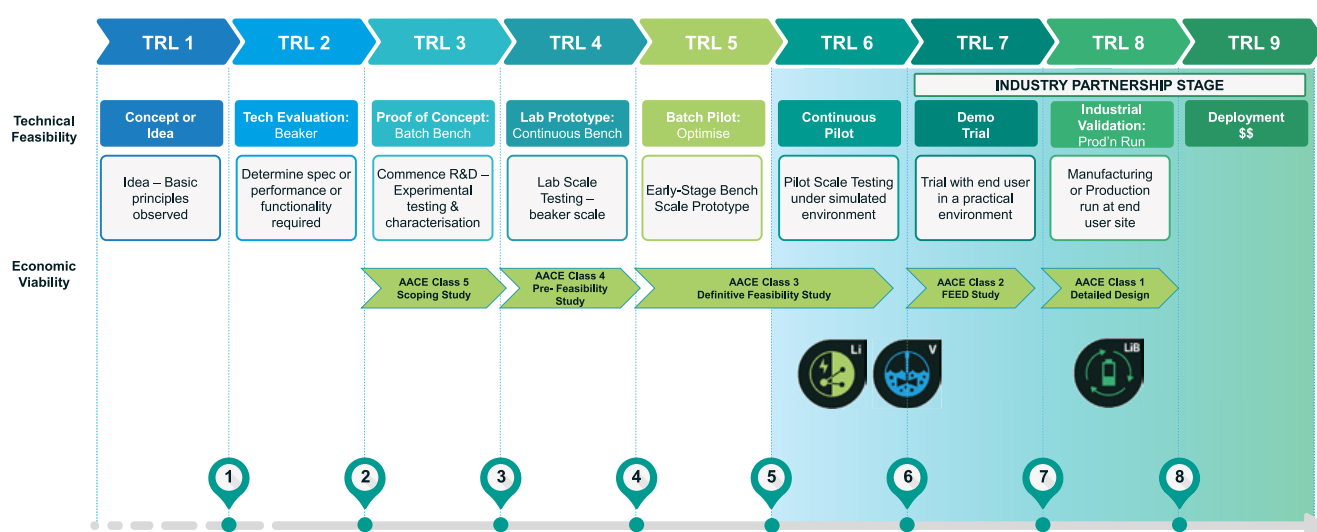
TRL 1
TRL 2
TRL 3
TRL 4
TRL 5
TRL 6
TRL 7
TRL 8
TRL 9

INDUSTRY PARTNERSHIP STAGE

Technical Feasibility

Concept or Idea
Idea – Basic principles observed

Tech Evaluation: Beaker
Determine spec or performance or functionality required

Proof of Concept: Batch Bench
Commence R&D – Experimental testing & characterisation

Lab Prototype: Continuous Bench
Lab Scale Testing – beaker scale

Batch Pilot: Optimise
Early-Stage Bench Scale Prototype

Continuous Pilot
Pilot Scale Testing under simulated environment

Demo Trial
Trial with end user in a practical environment

Industrial Validation: Prod'n Run
Manufacturing or Production run at end user site

Deployment $$

Economic Viability

AACE Class 5 Scoping Study
AACE Class 4 Pre- Feasibility Study
AACE Class 3 Definitive Feasibility Study
AACE Class 2 FEED Study
AACE Class 1 Detailed Design

Li
V
LiB

1
2
3
4
5
6
7
8